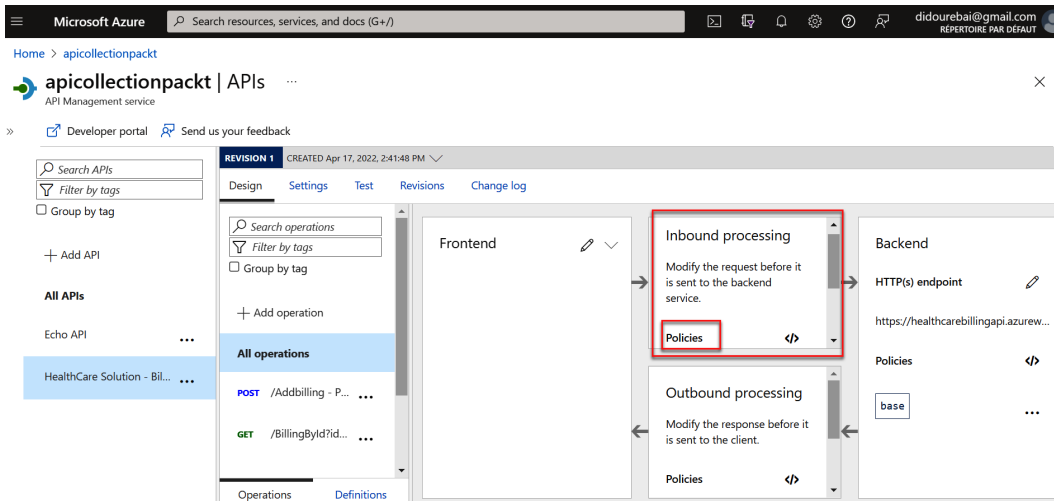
Microsoft Azure
Search resources, services, and docs (G+/)
didourebai@gmail.com
RÉPERTOIRE PAR DÉFAUT

Home > apicollectionpackt

apicollectionpackt | APIs ···
API Management service

Developer portal
Send us your feedback

Search APIs
Filter by tags
Group by tag

+ Add API

All APIs

Echo API ...

HealthCare Solution - Bil... ...

REVISION 1 CREATED Apr 17, 2022, 2:41:48 PM

Design Settings Test Revisions Change log

Search operations
Filter by tags
Group by tag

+ Add operation

All operations

POST /Addbilling - P... ...

GET /BillingById?id... ...

Operations Definitions

Frontend

Inbound processing
Modify the request before it is sent to the backend service.
Policies </>

Outbound processing
Modify the response before it is sent to the client.
Policies </>

Backend
HTTP(s) endpoint
https://healthcarebillingapi.azurew...
Policies </>
base ...